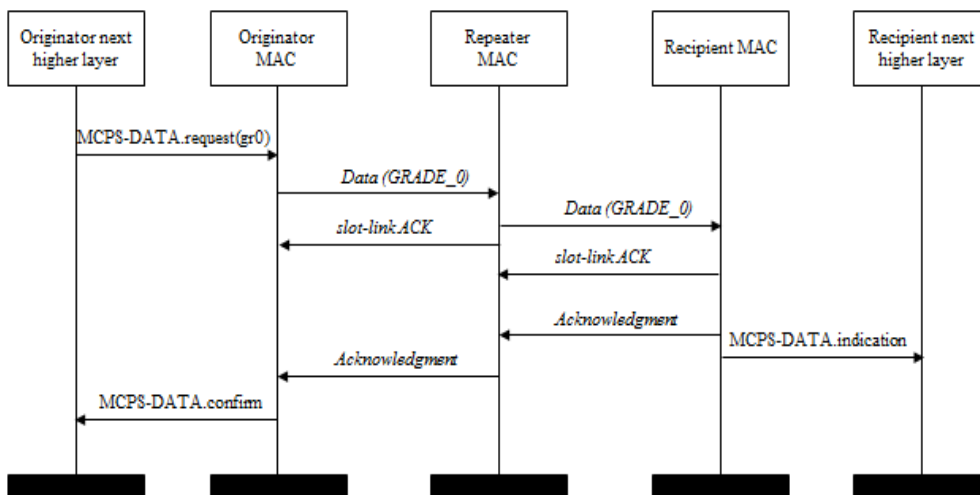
Originator next higher layer

Originator MAC

Repeater MAC

Recipient MAC

Recipient next higher layer

MCPS-DATA.request(gr0)

Data (GRADE_0)

Data (GRADE_0)

slot-link ACK

slot-link ACK

Acknowledgment

MCPS-DATA.indication

Acknowledgment

MCPS-DATA.confirm